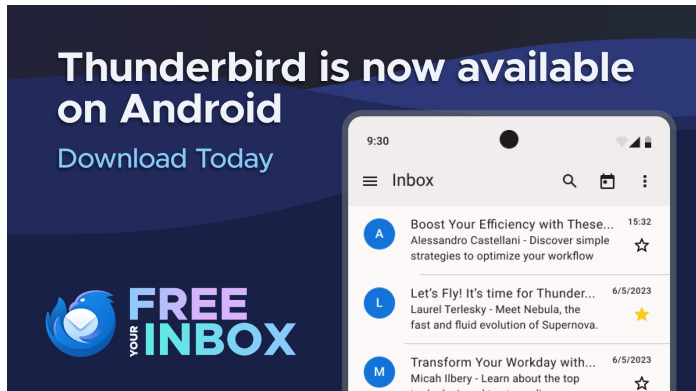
Thunderbird is now available on Android

Download Today

FREE YOUR INBOX

9:30

Inbox

A
Boost Your Efficiency with These...
15:32
Alessandro Castellani - Discover simple strategies to optimize your workflow

L
Let's Fly! It's time for Thunder...
6/5/2023
Laurel Terlesky - Meet Nebula, the fast and fluid evolution of Supernova.

M
Transform Your Workday with...
6/5/2023
Micah Ilbery - Learn about the top